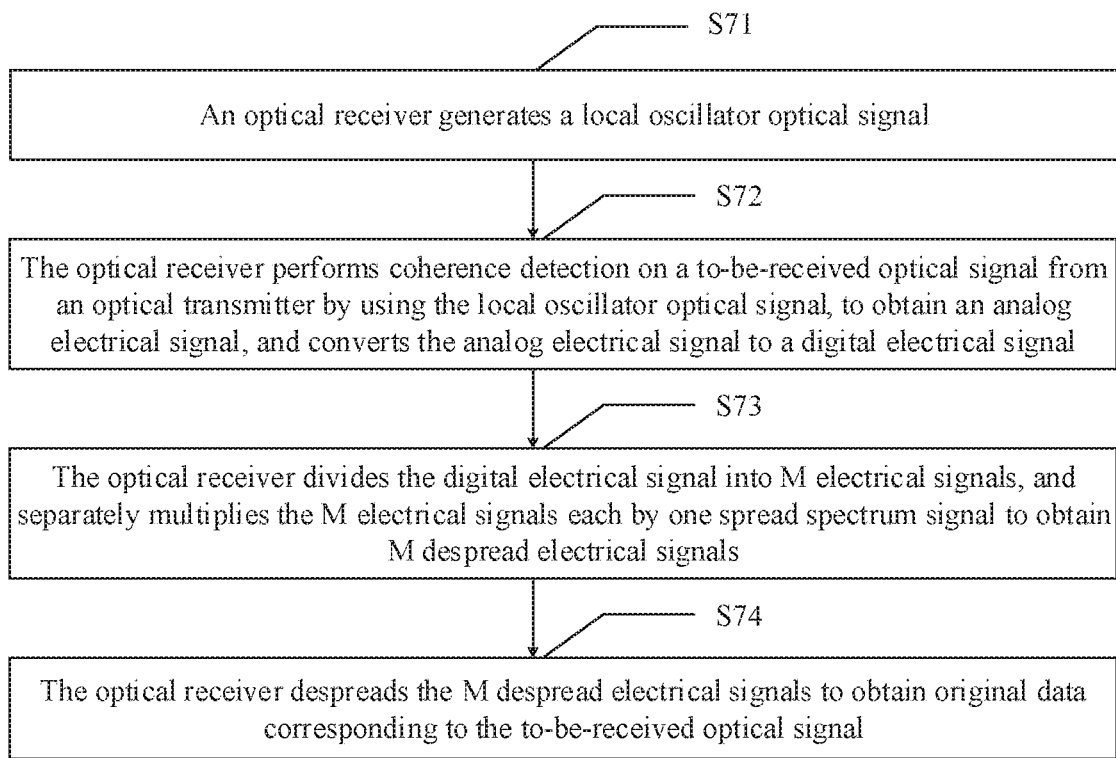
S71

An optical receiver generates a local oscillator optical signal

S72

The optical receiver performs coherence detection on a to-be-received optical signal from an optical transmitter by using the local oscillator optical signal, to obtain an analog electrical signal, and converts the analog electrical signal to a digital electrical signal

S73

The optical receiver divides the digital electrical signal into M electrical signals, and separately multiplies the M electrical signals each by one spread spectrum signal to obtain M despread electrical signals

S74

The optical receiver despreads the M despread electrical signals to obtain original data corresponding to the to-be-received optical signal